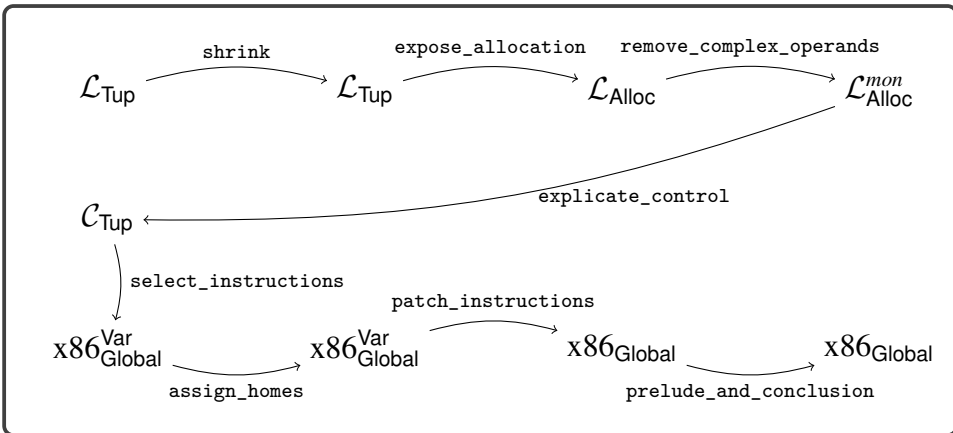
$\mathcal{L}_{\mathsf{Tup}}$ shrink $\mathcal{L}_{\mathsf{Tup}}$ expose_allocation $\mathcal{L}_{\mathsf{Alloc}}$ remove_complex_operands $\mathcal{L}^{mon}_{\mathsf{Alloc}}$

explicate_control

$\mathcal{C}_{\mathsf{Tup}}$

select_instructions

$\text{x86}^{\mathsf{Var}}_{\mathsf{Global}}$ assign_homes $\text{x86}^{\mathsf{Var}}_{\mathsf{Global}}$ patch_instructions $\text{x86}_{\mathsf{Global}}$ prelude_and_conclusion $\text{x86}_{\mathsf{Global}}$